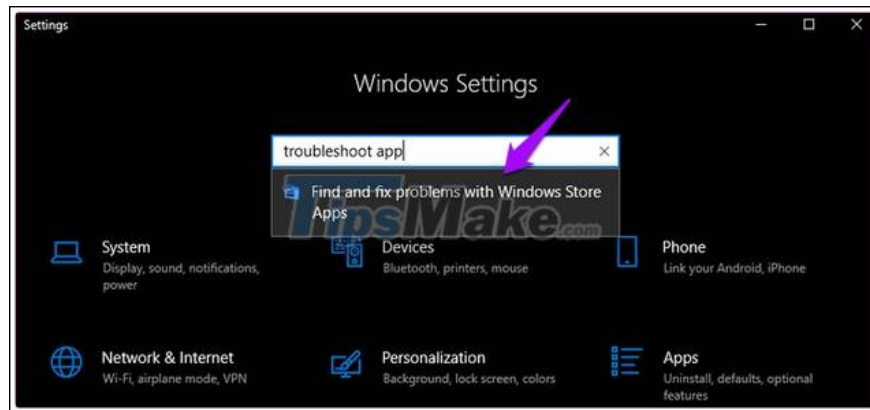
Settings

Windows Settings

troubleshoot app

Find and fix problems with Windows Store Apps

TipsMake.com

System
Display, sound, notifications, power

Devices
Bluetooth, printers, mouse

Phone
Link your Android, iPhone

Network & Internet
Wi-Fi, airplane mode, VPN

Personalization
Background, lock screen, colors

Apps
Uninstall, defaults, optional features